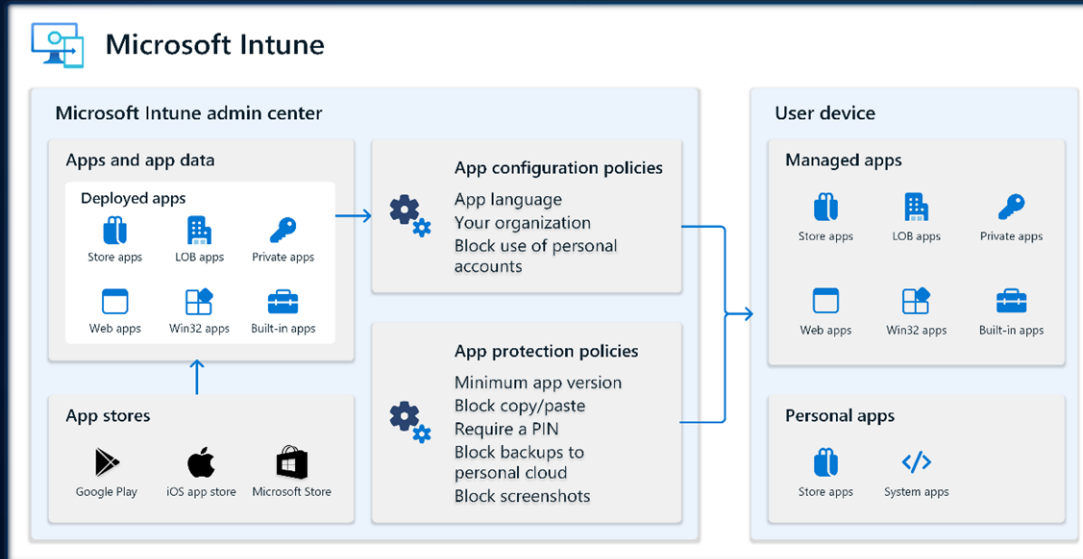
Microsoft Intune

Microsoft Intune admin center

Apps and app data

Deployed apps

Store apps
LOB apps
Private apps
Web apps
Win32 apps
Built-in apps

App stores

Google Play
iOS app store
Microsoft Store

App configuration policies

App language
Your organization
Block use of personal accounts

App protection policies

Minimum app version
Block copy/paste
Require a PIN
Block backups to personal cloud
Block screenshots

User device

Managed apps

Store apps
LOB apps
Private apps
Web apps
Win32 apps
Built-in apps

Personal apps

Store apps
System apps